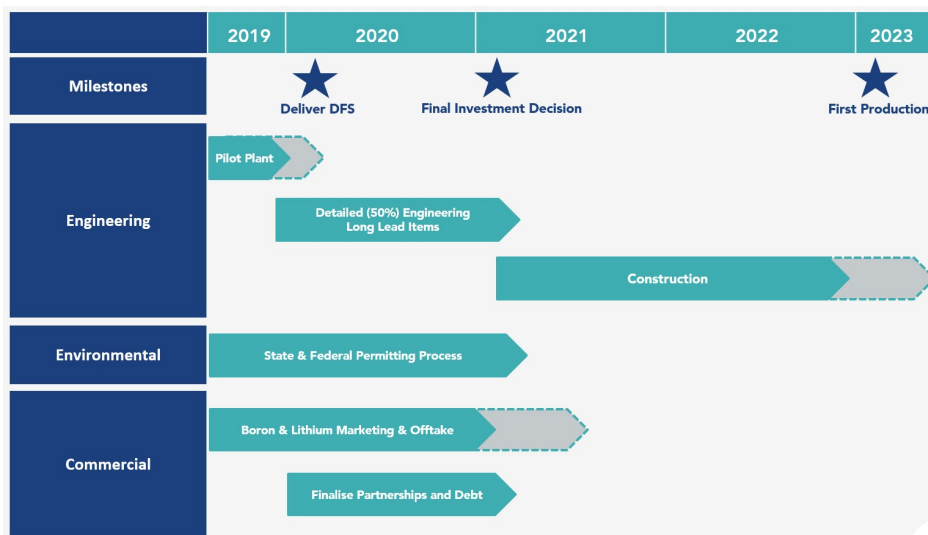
| | 2019 | 2020 | 2021 | 2022 | 2023 |
|---|---|---|---|---|---|
| Milestones | | Deliver DFS | Final Investment Decision | | First Production |

Engineering

Pilot Plant

Detailed (50%) Engineering Long Lead Items

Construction

Environmental

State & Federal Permitting Process

Commercial

Boron & Lithium Marketing & Offtake

Finalise Partnerships and Debt